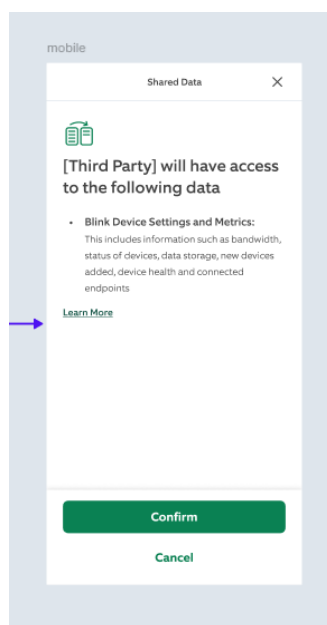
mobile

Shared Data

[Third Party] will have access to the following data

• Blink Device Settings and Metrics: This includes information such as bandwidth, status of devices, data storage, new devices added, device health and connected endpoints

Learn More

Confirm

Cancel